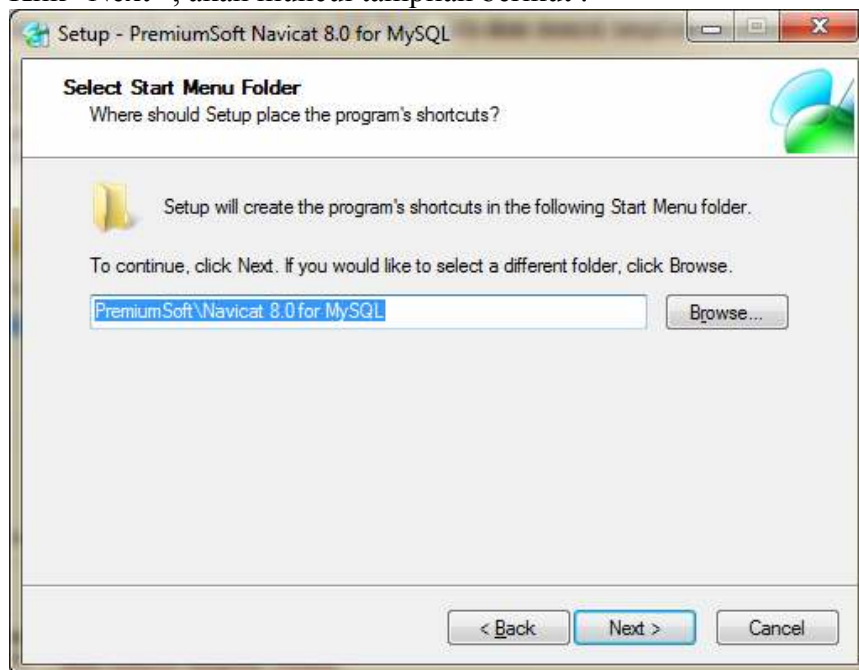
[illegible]

Setup - PremiumSoft Navicat 8.0 for MySQL

Select Start Menu Folder
Where should Setup place the program's shortcuts?

Setup will create the program's shortcuts in the following Start Menu folder.

To continue, click Next. If you would like to select a different folder, click Browse.

PremiumSoft\Navicat 8.0 for MySQL

Browse...

< Back

Next >

Cancel